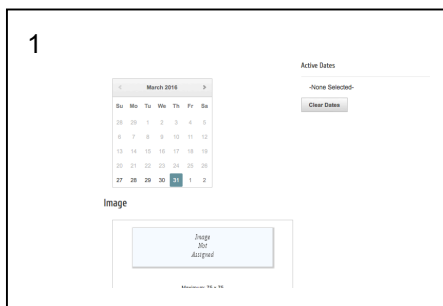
1

Active Dates

-None Selected-

Clear Dates

<

March 2016

>

| Su | Mo | Tu | We | Th | Fr | Sa |
|---|---|---|---|---|---|---|
| 28 | 29 | 1 | 2 | 3 | 4 | 5 |
| 6 | 7 | 8 | 9 | 10 | 11 | 12 |
| 13 | 14 | 15 | 16 | 17 | 18 | 19 |
| 20 | 21 | 22 | 23 | 24 | 25 | 26 |
| 27 | 28 | 29 | 30 | 31 | 1 | 2 |

Image

Image Not Assigned

Minimum: 75 x 75